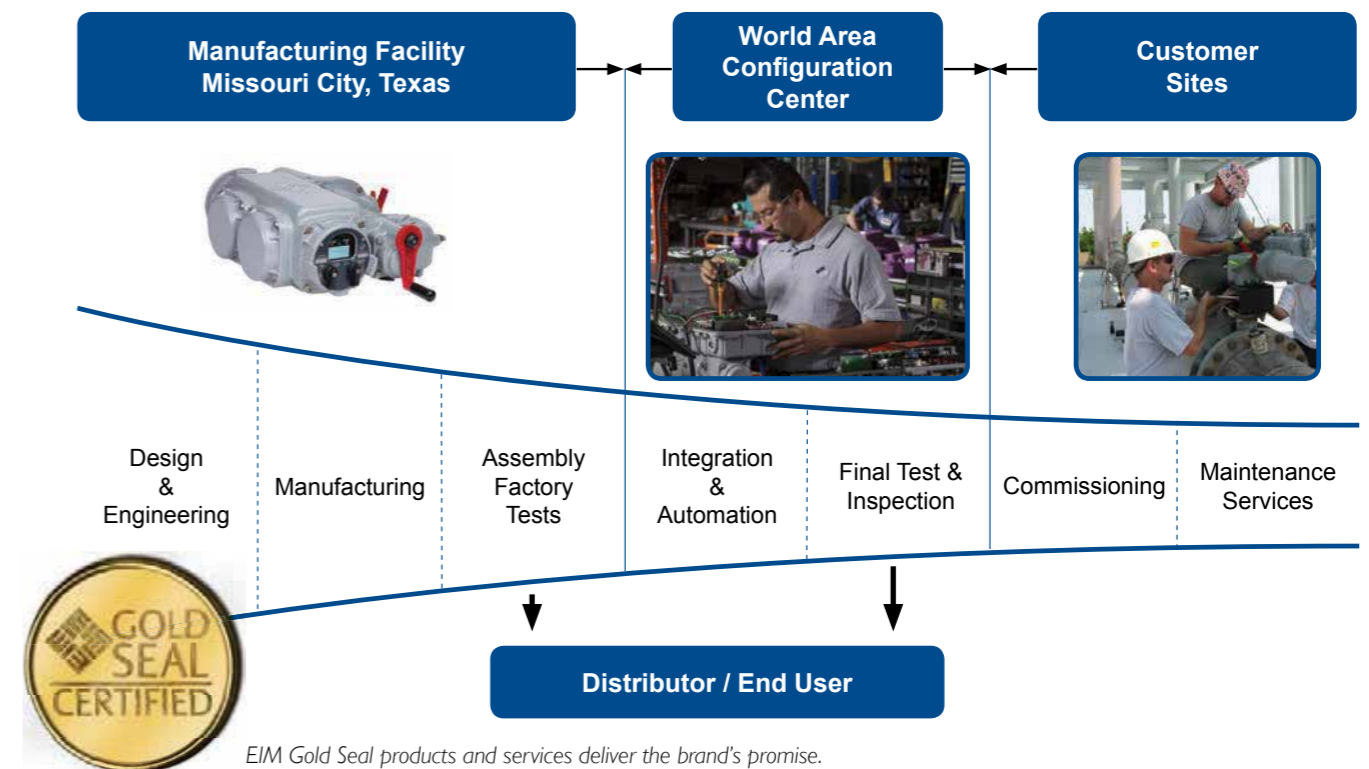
Manufacturing Facility
Missouri City, Texas

World Area
Configuration
Center

Customer
Sites

Design
&
Engineering

Manufacturing

Assembly
Factory
Tests

Integration
&
Automation

Final Test &
Inspection

Commissioning

Maintenance
Services

GOLD
SEAL
CERTIFIED

Distributor / End User

EIM Gold Seal products and services deliver the brand's promise.